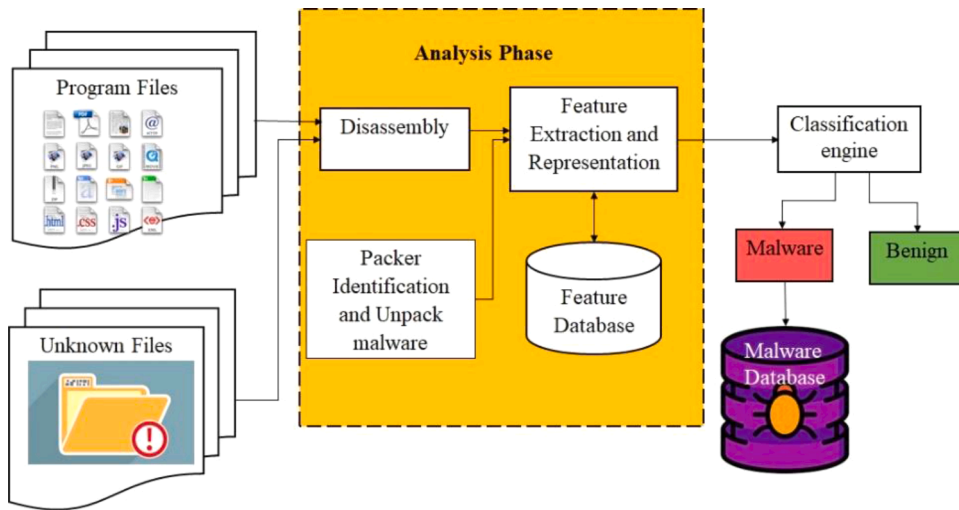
Program Files

html css js

Unknown Files

Analysis Phase

Disassembly

Feature Extraction and Representation

Packer Identification and Unpack malware

Feature Database

Classification engine

Malware

Benign

Malware Database